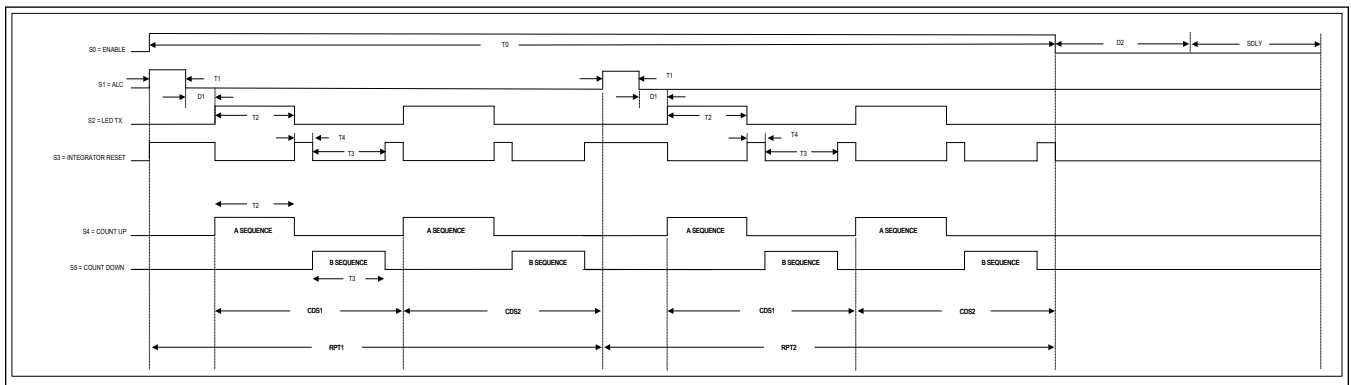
S0 = ENABLE
T0
D2
SDLY
S1 = ALC
T1
D1
T1
D1
S2 = LED TX
T2
T2
T4
T4
S3 = INTEGRATOR RESET
T3
T3
T2
S4 = COUNT UP
A SEQUENCE
A SEQUENCE
A SEQUENCE
A SEQUENCE
S5 = COUNT DOWN
B SEQUENCE
B SEQUENCE
B SEQUENCE
B SEQUENCE
T3
CDS1
CDS2
CDS1
CDS2
RPT1
RPT2